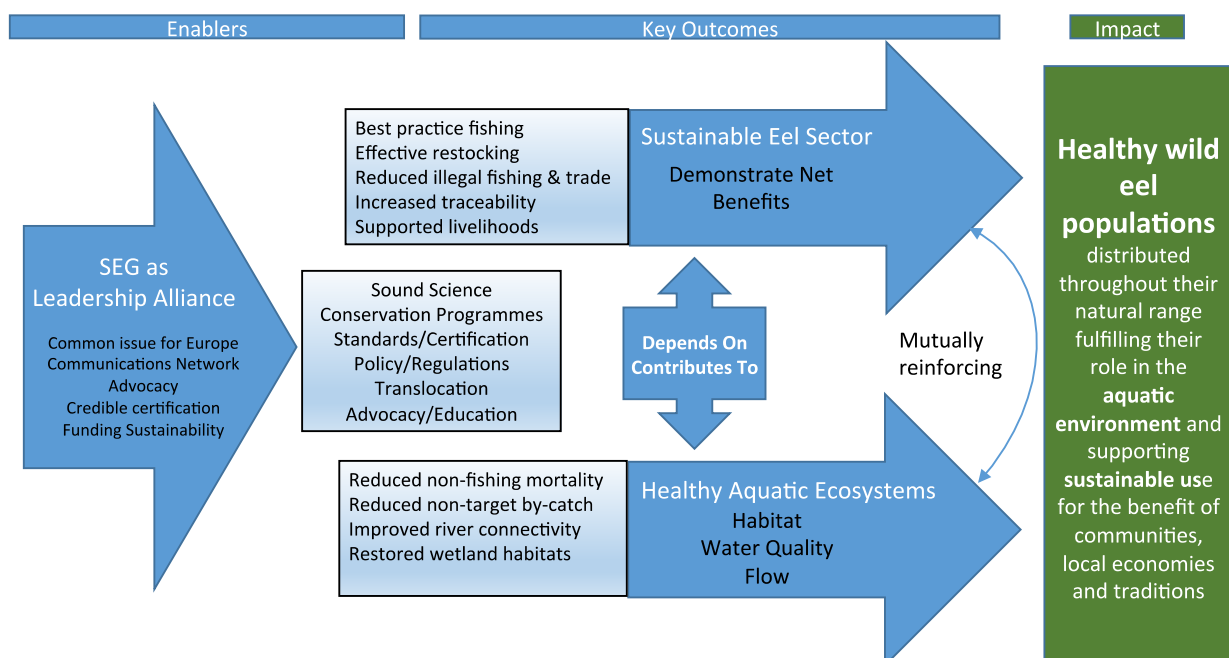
Enablers

Key Outcomes

Impact

Best practice fishing
Effective restocking
Reduced illegal fishing & trade
Increased traceability
Supported livelihoods

Sustainable Eel Sector
Demonstrate Net Benefits

SEG as Leadership Alliance

Common issue for Europe
Communications Network
Advocacy
Credible certification
Funding Sustainability

Sound Science
Conservation Programmes
Standards/Certification
Policy/Regulations
Translocation
Advocacy/Education

Depends On
Contributes To

Mutually reinforcing

Reduced non-fishing mortality
Reduced non-target by-catch
Improved river connectivity
Restored wetland habitats

Healthy Aquatic Ecosystems
Habitat
Water Quality
Flow

Healthy wild eel populations distributed throughout their natural range fulfilling their role in the aquatic environment and supporting sustainable use for the benefit of communities, local economies and traditions